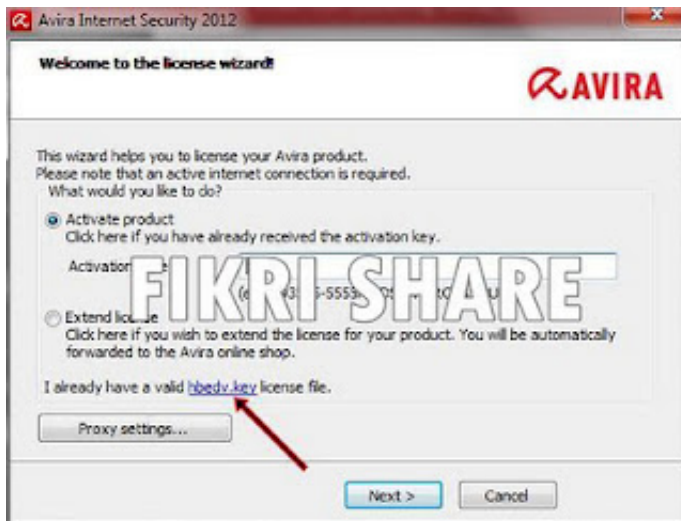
Avira Internet Security 2012

Welcome to the license wizard!

AVIRA

This wizard helps you to license your Avira product.
Please note that an active internet connection is required.

What would you like to do?

Activate product
Click here if you have already received the activation key.

Activation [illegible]

(e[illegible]35-5555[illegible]0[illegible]

FIKRI SHARE

Extend lic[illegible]e
Click here if you wish to extend the license for your product. You will be automatically forwarded to the Avira online shop.

I already have a valid hbedv.key license file.

Proxy settings...

Next >

Cancel